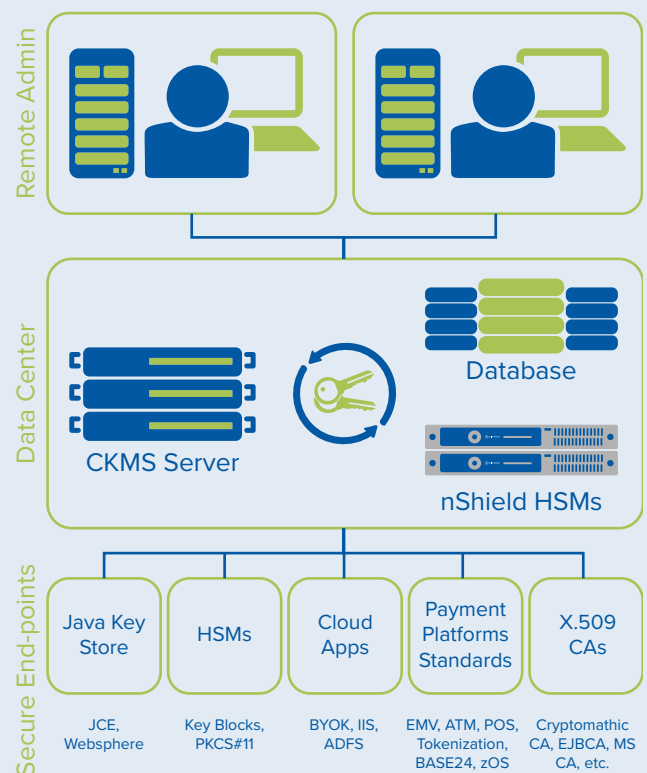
Remote Admin

Data Center

Database

CKMS Server

nShield HSMs

Secure End-points

Java Key Store

HSMs

Cloud Apps

Payment Platforms Standards

X.509 CAs

JCE, Websphere

Key Blocks, PKCS#11

BYOK, IIS, ADFS

EMV, ATM, POS, Tokenization, BASE24, zOS

Cryptomathic CA, EJBCA, MS CA, etc.